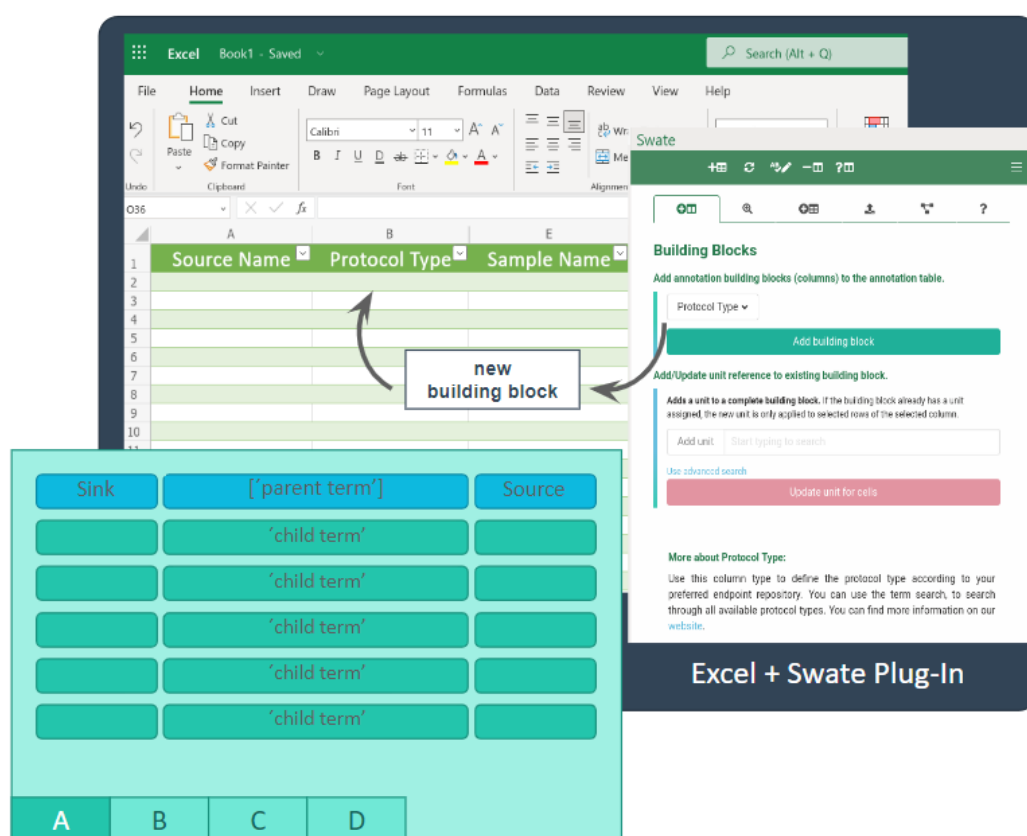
Excel Book1 - Saved

Search (Alt + Q)

File Home Insert Draw Page Layout Formulas Data Review View Help

Undo

Paste

Cut

Copy

Format Painter

Clipboard

Calibri 11

B I U D

Font

Alignment

O36

$f_x$

A B E

1 Source Name Protocol Type Sample Name

2
3
4
5
6
7
8
9
10

Swate

Building Blocks

Add annotation building blocks (columns) to the annotation table.

Protocol Type

Add building block

Add/Update unit reference to existing building block.

Adds a unit to a complete building block. If the building block already has a unit assigned, the new unit is only applied to selected rows of the selected column.

Add unit Start typing to search

Use advanced search

Update unit for cells

More about Protocol Type:

Use this column type to define the protocol type according to your preferred endpoint repository. You can use the term search, to search through all available protocol types. You can find more information on our website.

new building block

Excel + Swate Plug-In

| Sink | [´parent term’] | Source |
|---|---|---|
| | ´child term’ | |
| | ´child term’ | |
| | ´child term’ | |
| | ´child term’ | |
| | ´child term’ | |

| A | B | C | D |
|---|---|---|---|